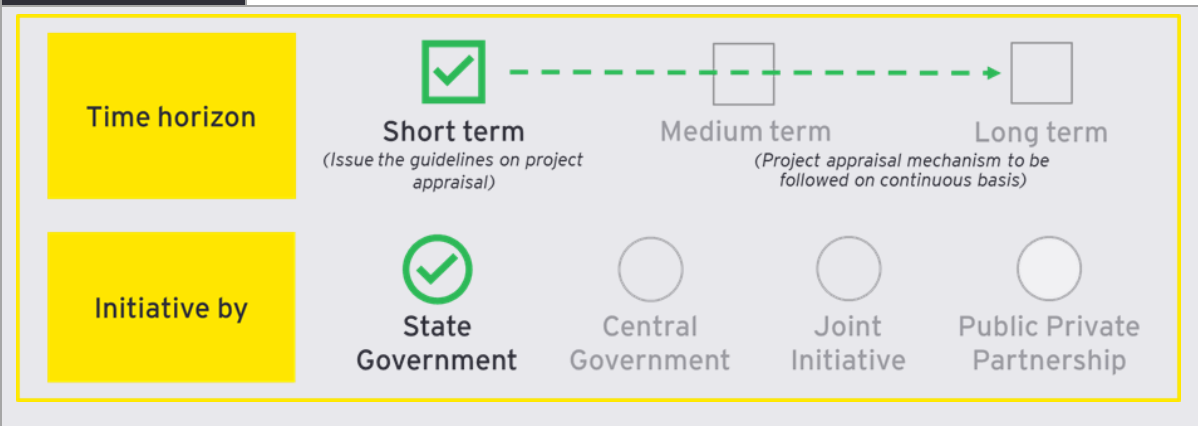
Time horizon

Short term
(Issue the guidelines on project appraisal)

Medium term

Long term
(Project appraisal mechanism to be followed on continuous basis)

Initiative by

State Government

Central Government

Joint Initiative

Public Private Partnership